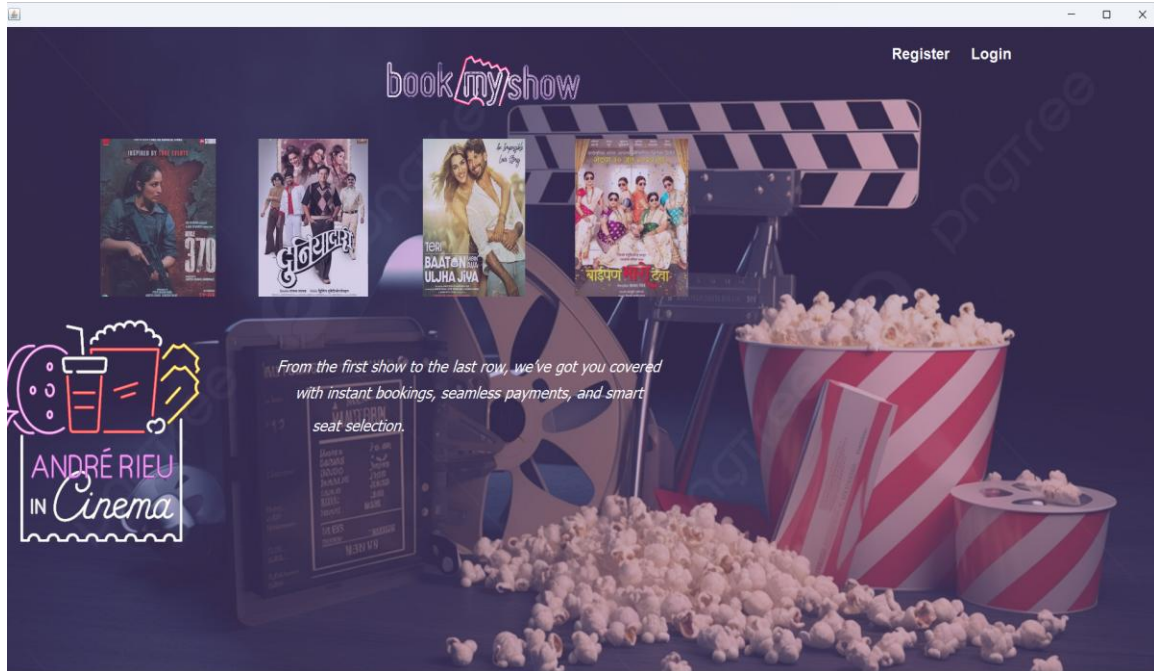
Register Login

book my show

INSPIRED BY TRUE EVENTS

370

दुनियादारी

TERI BAATON MEIN AISA ULJHA JIYA

An Impossible Love Story

बाईपण भारी देवा

From the first show to the last row, we've got you covered with instant bookings, seamless payments, and smart seat selection.

ANDRÉ RIEU IN Cinema

pngtree